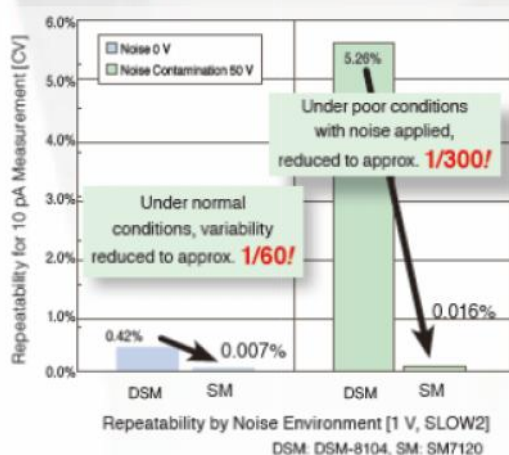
Noise 0 V
Noise Contamination 50 V

6.0%
5.0%
4.0%
3.0%
2.0%
1.0%
0.0%

Repeatability for 10 pA Measurement [CV]

5.26%

Under poor conditions with noise applied, reduced to approx. 1/300!

Under normal conditions, variability reduced to approx. 1/60!

0.42%
0.007%
0.016%

DSM
SM
DSM
SM

Repeatability by Noise Environment [1 V, SLOW2]

DSM: DSM-8104, SM: SM7120